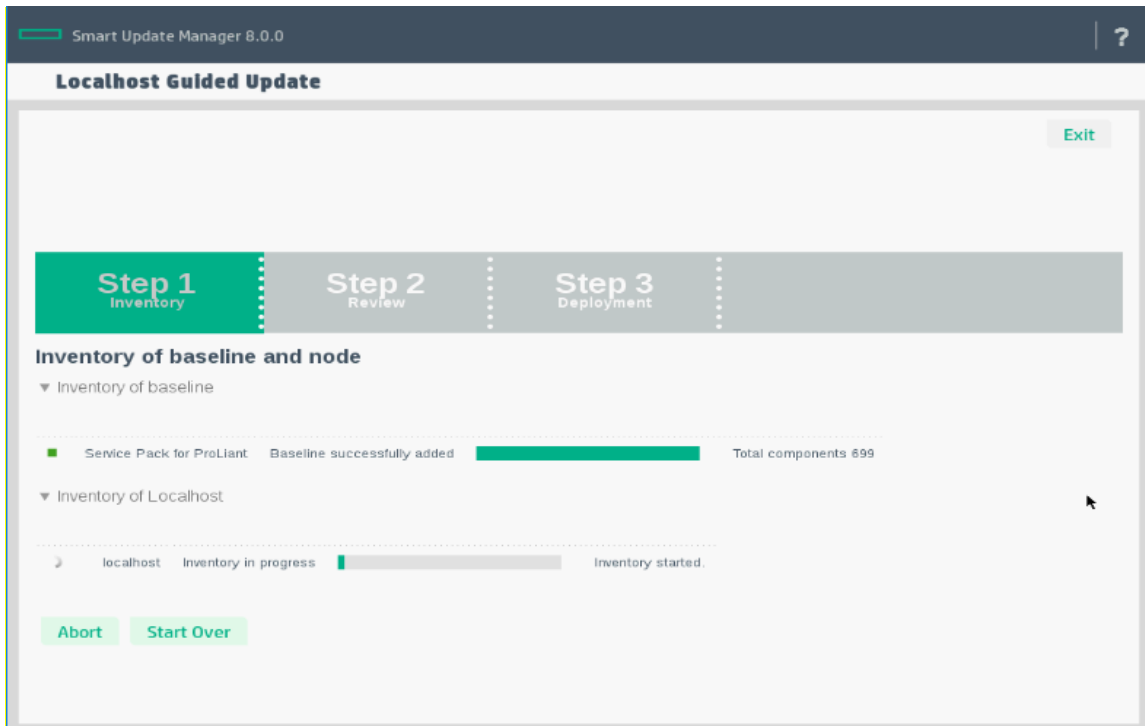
Smart Update Manager 8.0.0

?

Localhost Guided Update

Exit

Step 1
Inventory

Step 2
Review

Step 3
Deployment

Inventory of baseline and node

Inventory of baseline

| Service Pack for ProLiant | Baseline successfully added | | Total components 699 |
|---|---|---|---|

Inventory of Localhost

| localhost | Inventory in progress | | Inventory started. |
|---|---|---|---|

Abort

Start Over